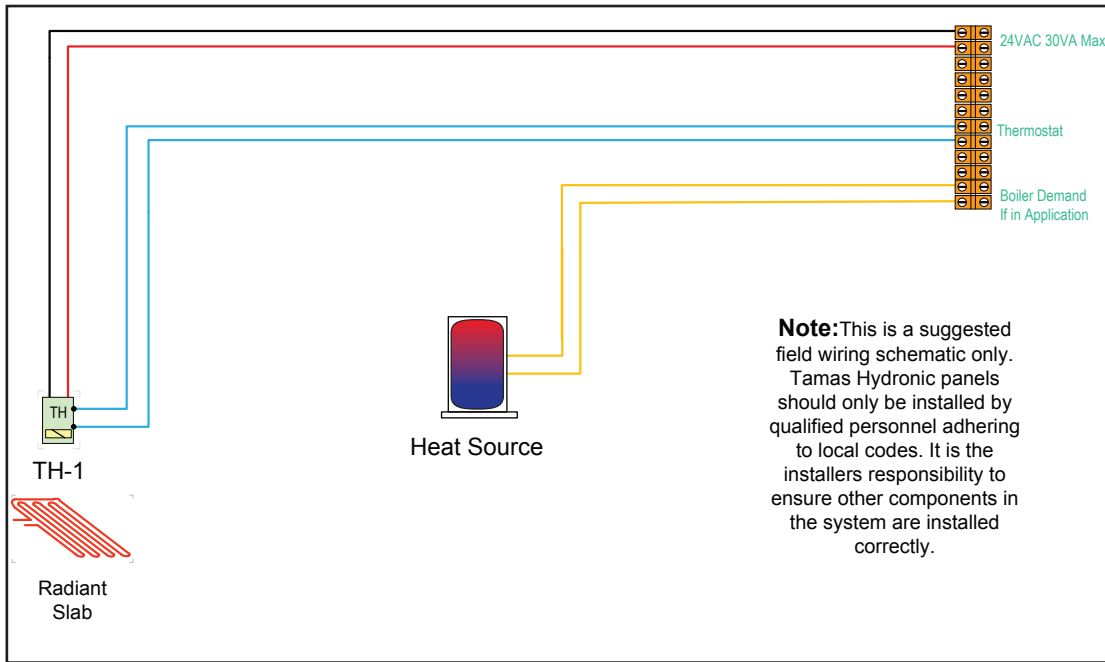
24VAC 30VA Max

Thermostat

Boiler Demand
If in Application

TH

TH-1

Radiant Slab

Heat Source

**Note:** This is a suggested field wiring schematic only. Tamas Hydronic panels should only be installed by qualified personnel adhering to local codes. It is the installers responsibility to ensure other components in the system are installed correctly.